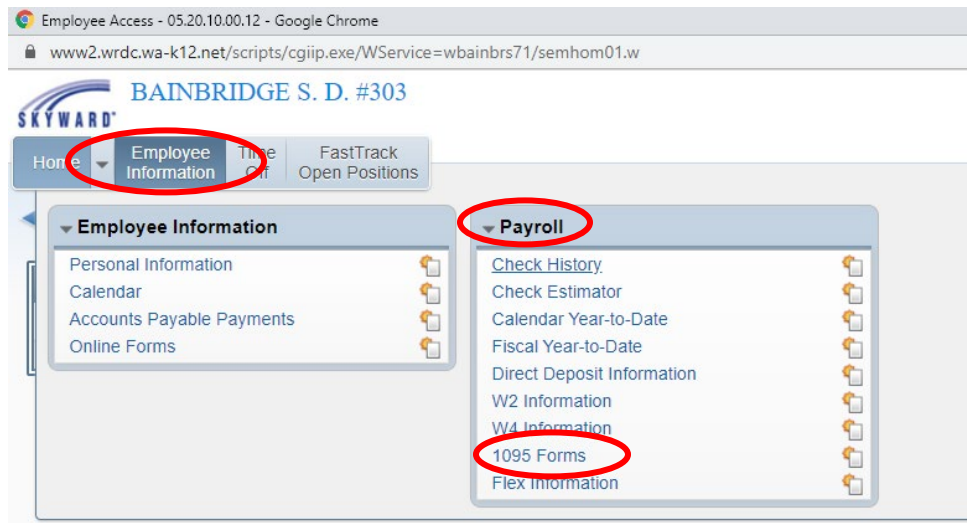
Employee Access - 05.20.10.00.12 - Google Chrome

www2.wrdc.wa-k12.net/scripts/cgiip.exe/WService=wbainbrs71/semhom01.w

SKYWARD

BAINBRIDGE S. D. #303

Home | Employee Information | Time Off | FastTrack Open Positions

Employee Information

Personal Information
Calendar
Accounts Payable Payments
Online Forms

Payroll

Check History
Check Estimator
Calendar Year-to-Date
Fiscal Year-to-Date
Direct Deposit Information
W2 Information
W4 Information
1095 Forms
Flex Information